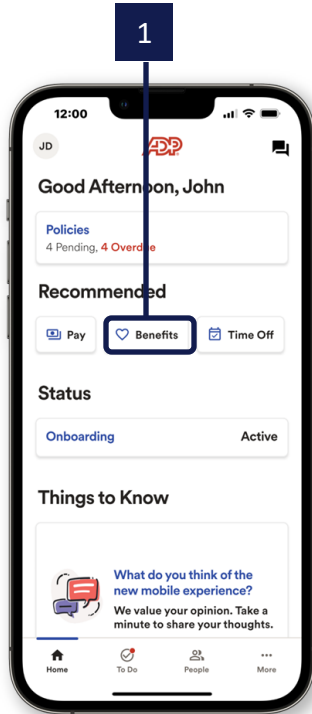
1

12:00

JD

ADP

Good Afternoon, John

Policies
4 Pending, 4 Overdue

Recommended

Pay

Benefits

Time Off

Status

Onboarding

Active

Things to Know

What do you think of the new mobile experience?

We value your opinion. Take a minute to share your thoughts.

Home

To Do

People

More